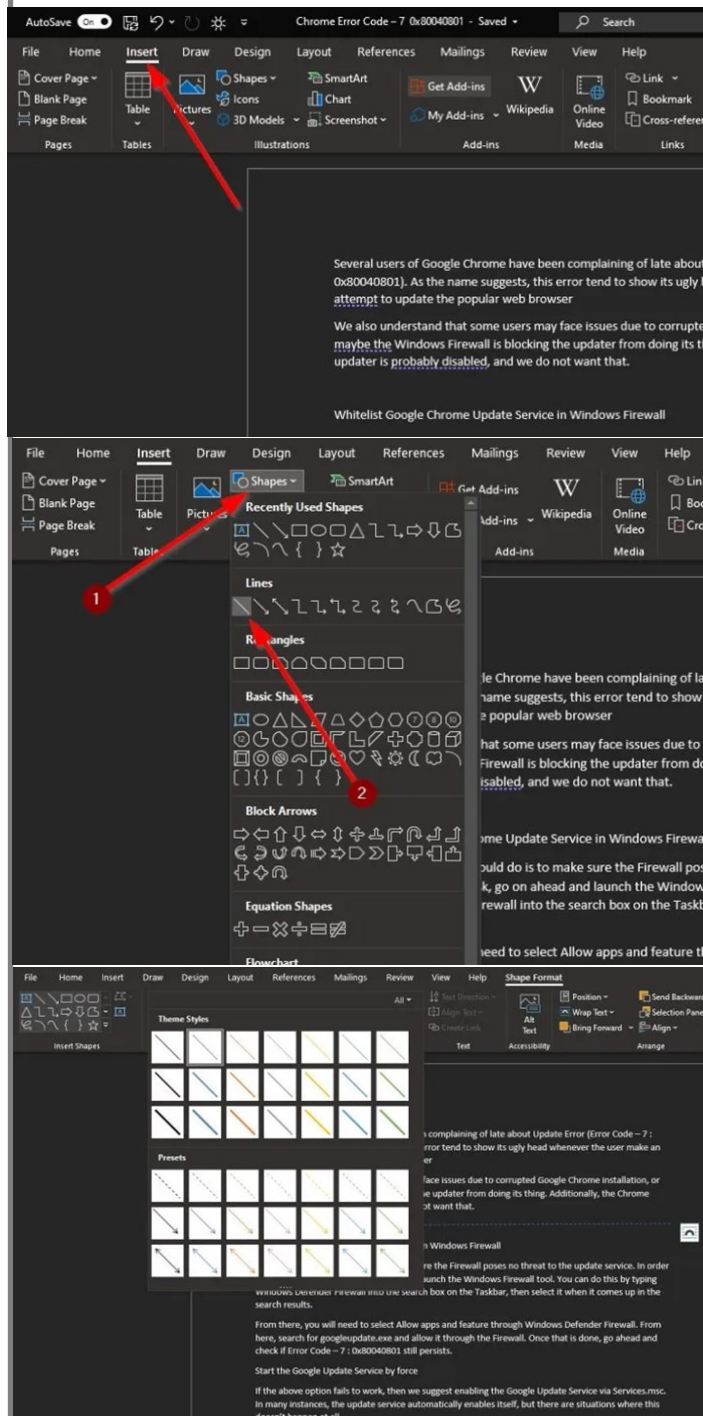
AutoSave On Chrome Error Code – 7 0x80040801 - Saved Search

File Home Insert Draw Design Layout References Mailings Review View Help

Cover Page Blank Page Page Break Pages Table Tables Pictures Shapes Icons 3D Models SmartArt Chart Screenshot Illustrations Get Add-ins My Add-ins Wikipedia Add-ins Online Video Media Link Bookmark Cross-referen Links

Several users of Google Chrome have been complaining of late about 0x80040801). As the name suggests, this error tend to show its ugly h attempt to update the popular web browser

We also understand that some users may face issues due to corrupte maybe the Windows Firewall is blocking the updater from doing its th updater is probably disabled, and we do not want that.

Whitelist Google Chrome Update Service in Windows Firewall

File Home Insert Draw Design Layout References Mailings Review View Help

Cover Page Blank Page Page Break Pages Table Tables Pictures Shapes SmartArt Get Add-ins Add-ins Wikipedia Add-ins Online Video Media

Recently Used Shapes

Lines

1

Rectangles

Basic Shapes

2

Block Arrows

Equation Shapes

Flowchart

le Chrome have been complaining of la name suggests, this error tend to show e popular web browser

hat some users may face issues due to Firewall is blocking the updater from do isabled, and we do not want that.

ome Update Service in Windows Firewa

ould do is to make sure the Firewall pos k, go on ahead and launch the Window rewall into the search box on the Taskb

need to select Allow apps and feature th

File Home Insert Draw Design Layout References Mailings Review View Help Shape Format

Insert Shapes All Theme Styles Presets Text Direction Align Text Create Link Text Alt Text Accessibility Position Wrap Text Bring Forward Send Backward Selection Pane Align Arrange

n complaining of late about Update Error (Error Code – 7 : rror tend to show its ugly head whenever the user make an er

face issues due to corrupted Google Chrome installation, or e updater from doing its thing. Additionally, the Chrome ot want that.

n Windows Firewall

re the Firewall poses no threat to the update service. In order unch the Windows Firewall tool. You can do this by typing Windows Defender Firewall into the search box on the Taskbar, then select it when it comes up in the search results.

From there, you will need to select Allow apps and feature through Windows Defender Firewall. From here, search for googleupdate.exe and allow it through the Firewall. Once that is done, go ahead and check if Error Code – 7 : 0x80040801 still persists.

Start the Google Update Service by force

If the above option fails to work, then we suggest enabling the Google Update Service via Services.msc. In many instances, the update service automatically enables itself, but there are situations where this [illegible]